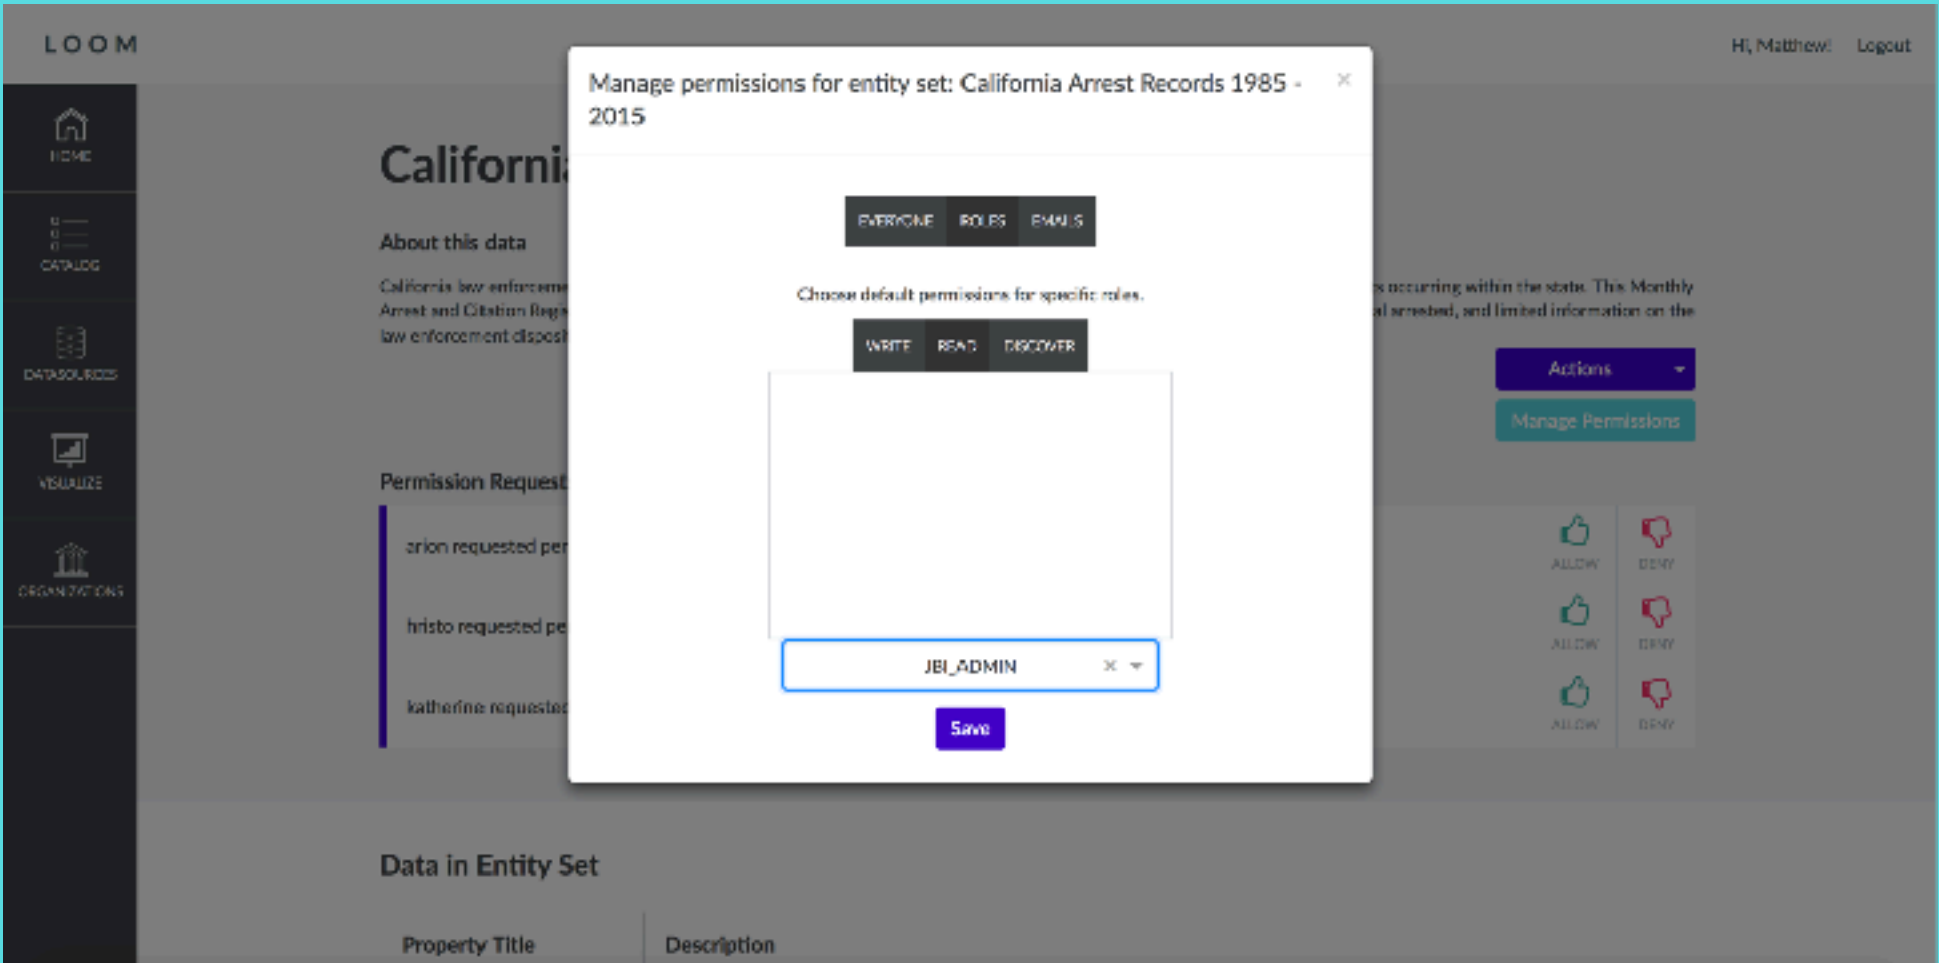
LOOM

Hi, Matthew! Logout

HOME

CATALOG

DATASOURCES

VISUALIZE

ORGANIZATIONS

Californi

About this data

California law enforceme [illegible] s occurring within the state. This Monthly Arrest and Citation Regi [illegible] al arrested, and limited information on the law enforcement dispos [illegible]

Actions

Manage Permissions

Permission Request

arion requested per

hristo requested pe

katherine requeste

ALLOW DENY

ALLOW DENY

ALLOW DENY

Manage permissions for entity set: California Arrest Records 1985 - 2015

×

EVERYONE ROLES EMAILS

Choose default permissions for specific roles.

WRITE READ DISCOVER

JBI_ADMIN

Save

Data in Entity Set

Property Title

Description